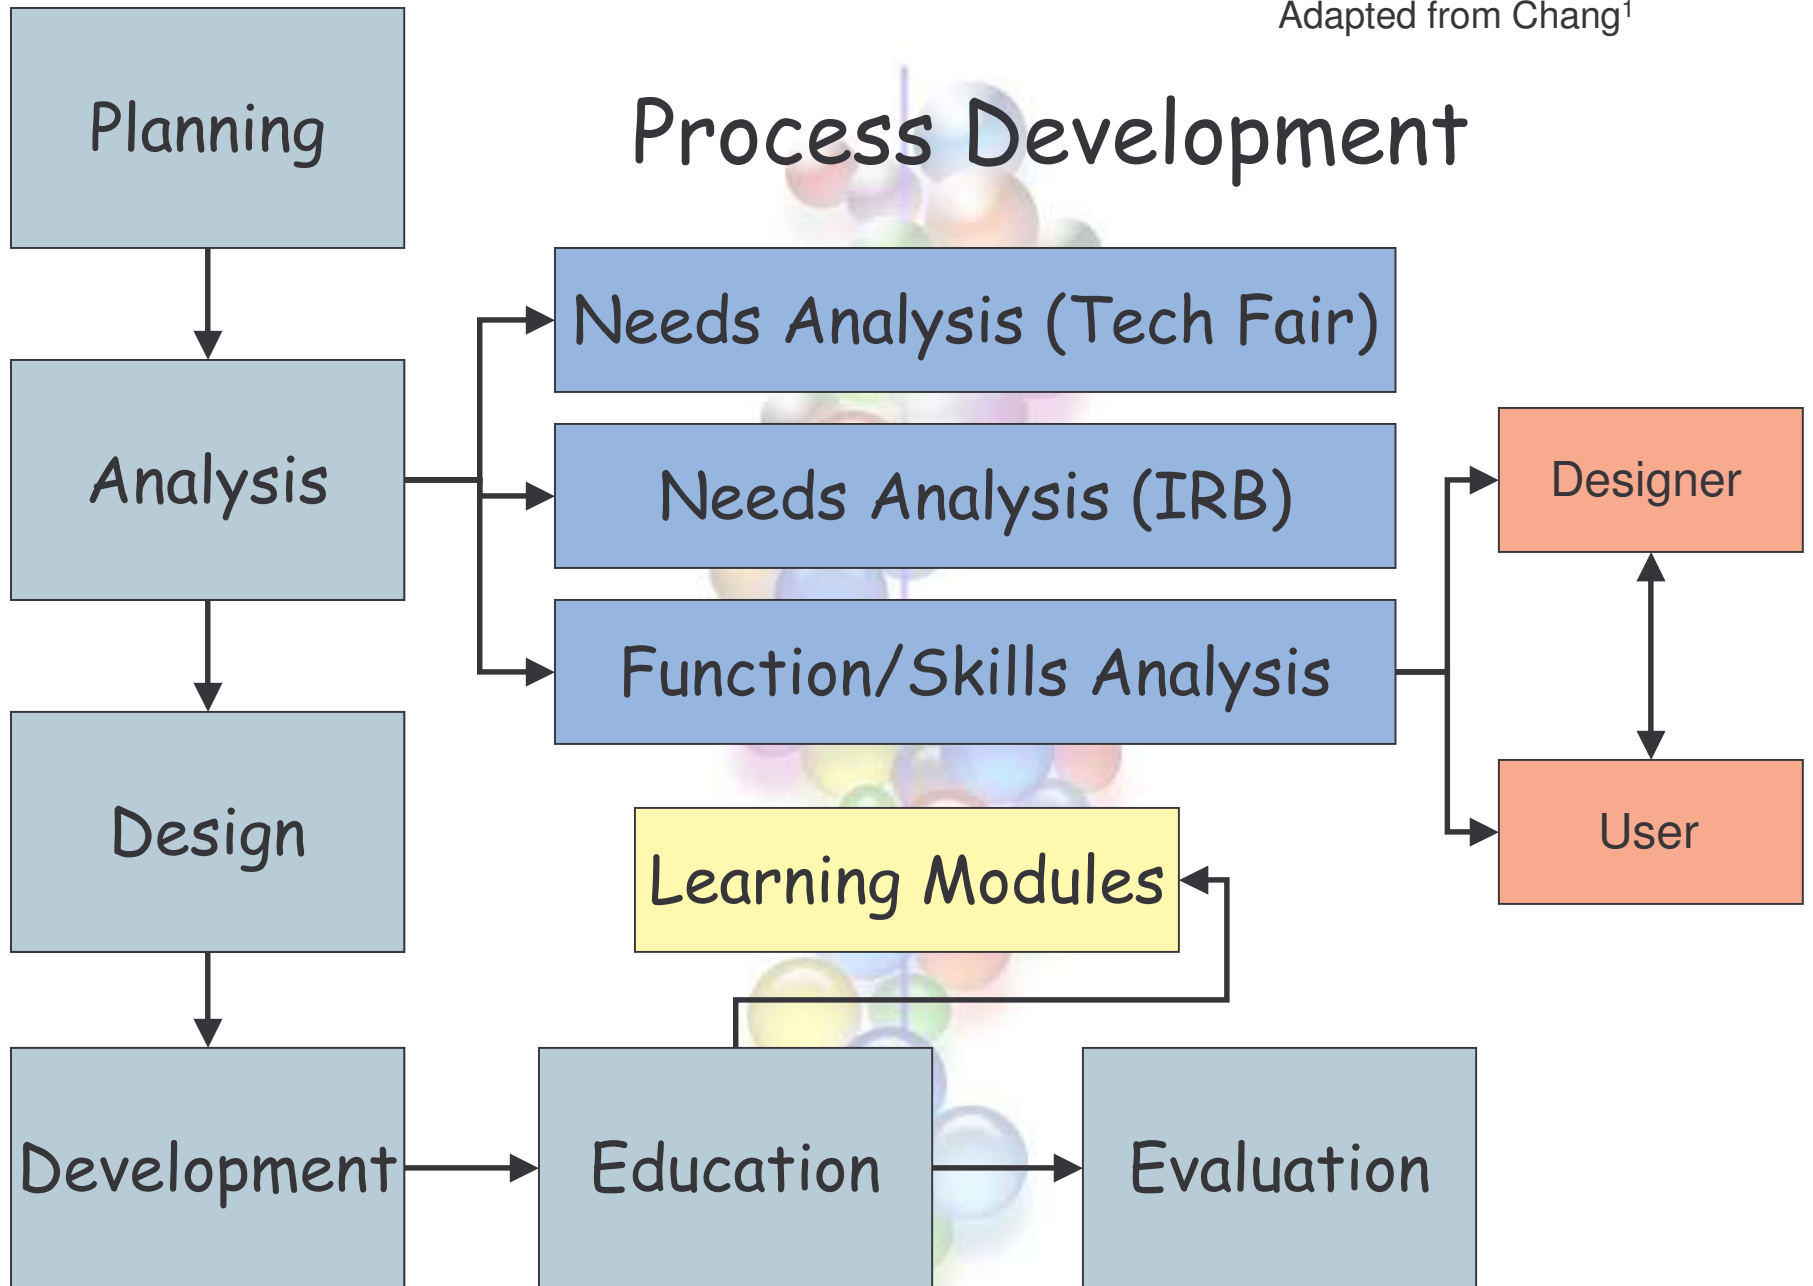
Adapted from Chang$^1$

Process Development

Planning

Analysis

Design

Development

Needs Analysis (Tech Fair)

Needs Analysis (IRB)

Function/Skills Analysis

Designer

User

Learning Modules

Education

Evaluation